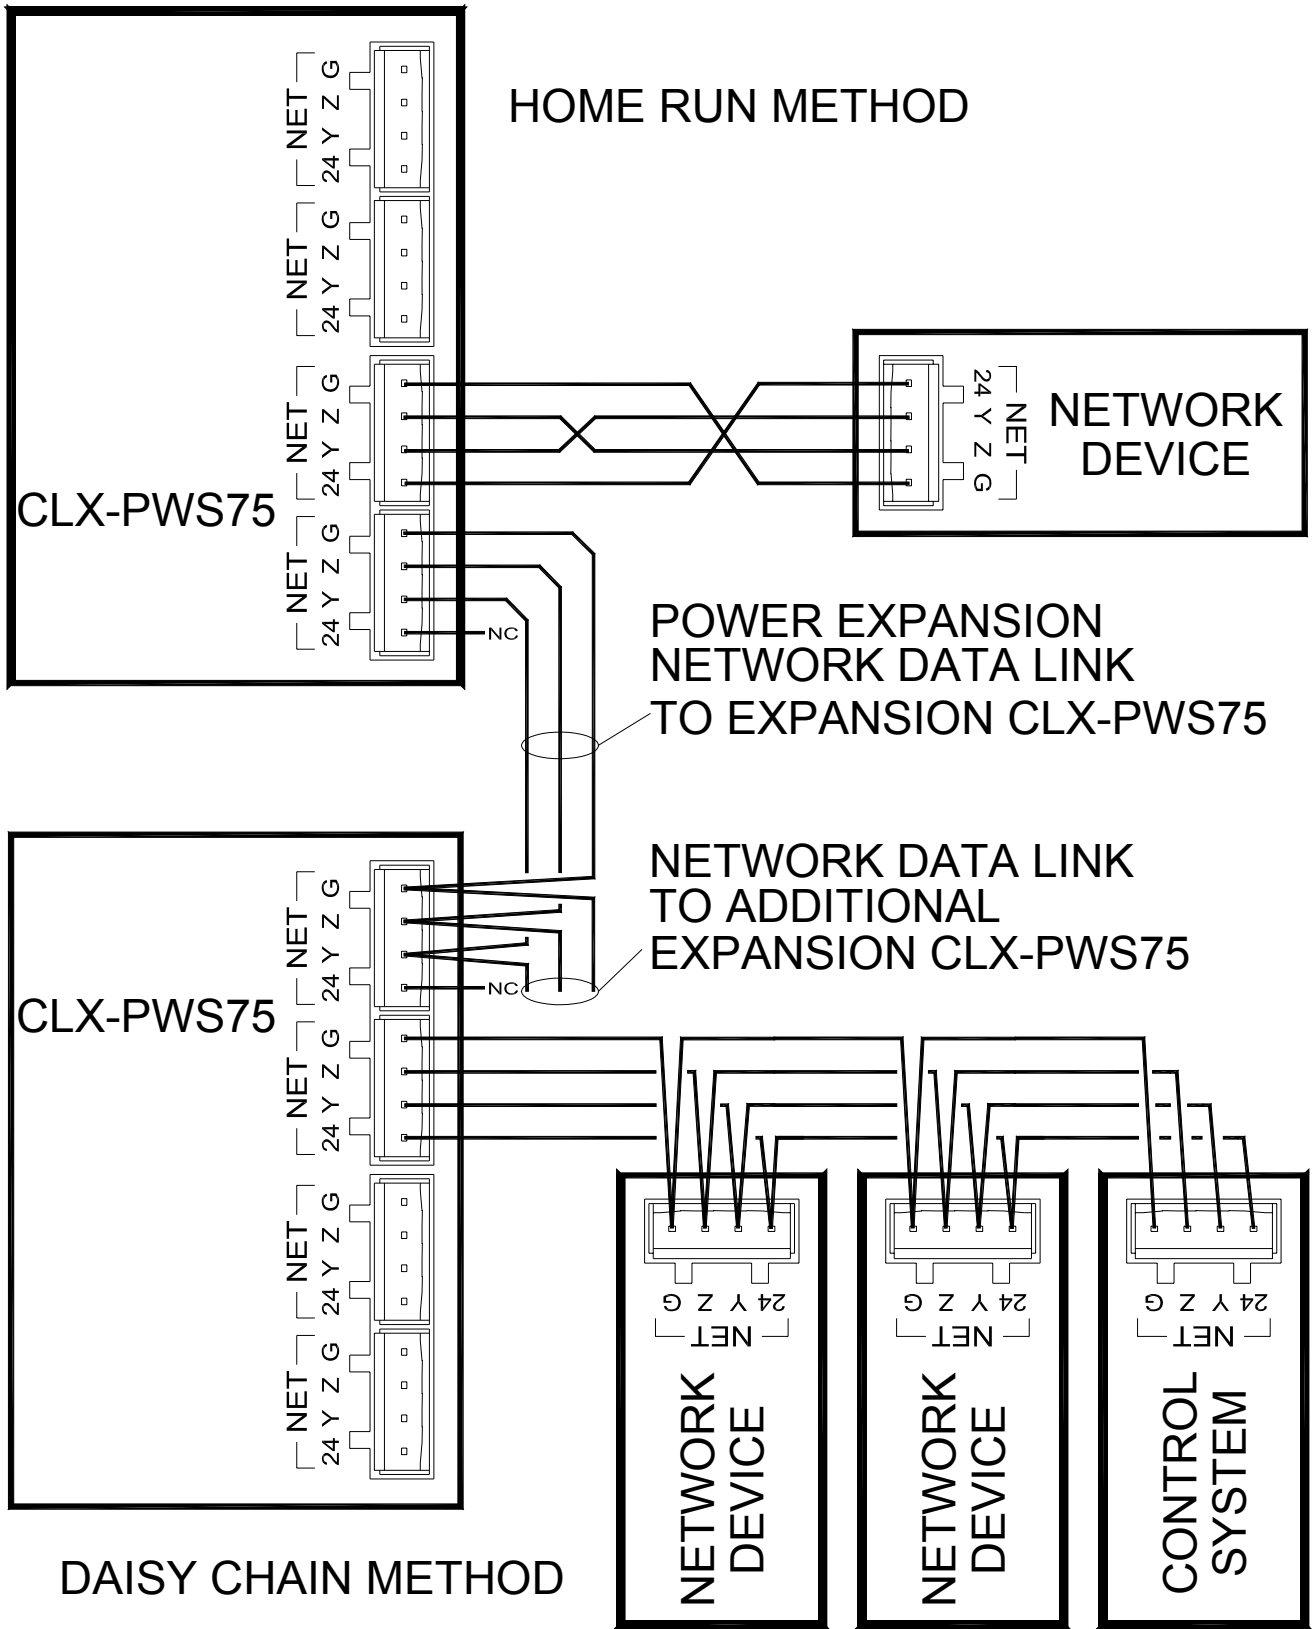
HOME RUN METHOD

NET
24 Y Z G

NET
24 Y Z G

NET
24 Y Z G

NET
24 Y Z G

CLX-PWS75

NC

NETWORK DEVICE

NET
24 Y Z G

POWER EXPANSION NETWORK DATA LINK TO EXPANSION CLX-PWS75

NETWORK DATA LINK TO ADDITIONAL EXPANSION CLX-PWS75

CLX-PWS75

NET
24 Y Z G

NC

NET
24 Y Z G

NET
24 Y Z G

NET
24 Y Z G

G Z Y 24
NET

G Z Y 24
NET

G Z Y 24
NET

NETWORK DEVICE

NETWORK DEVICE

CONTROL SYSTEM

DAISY CHAIN METHOD